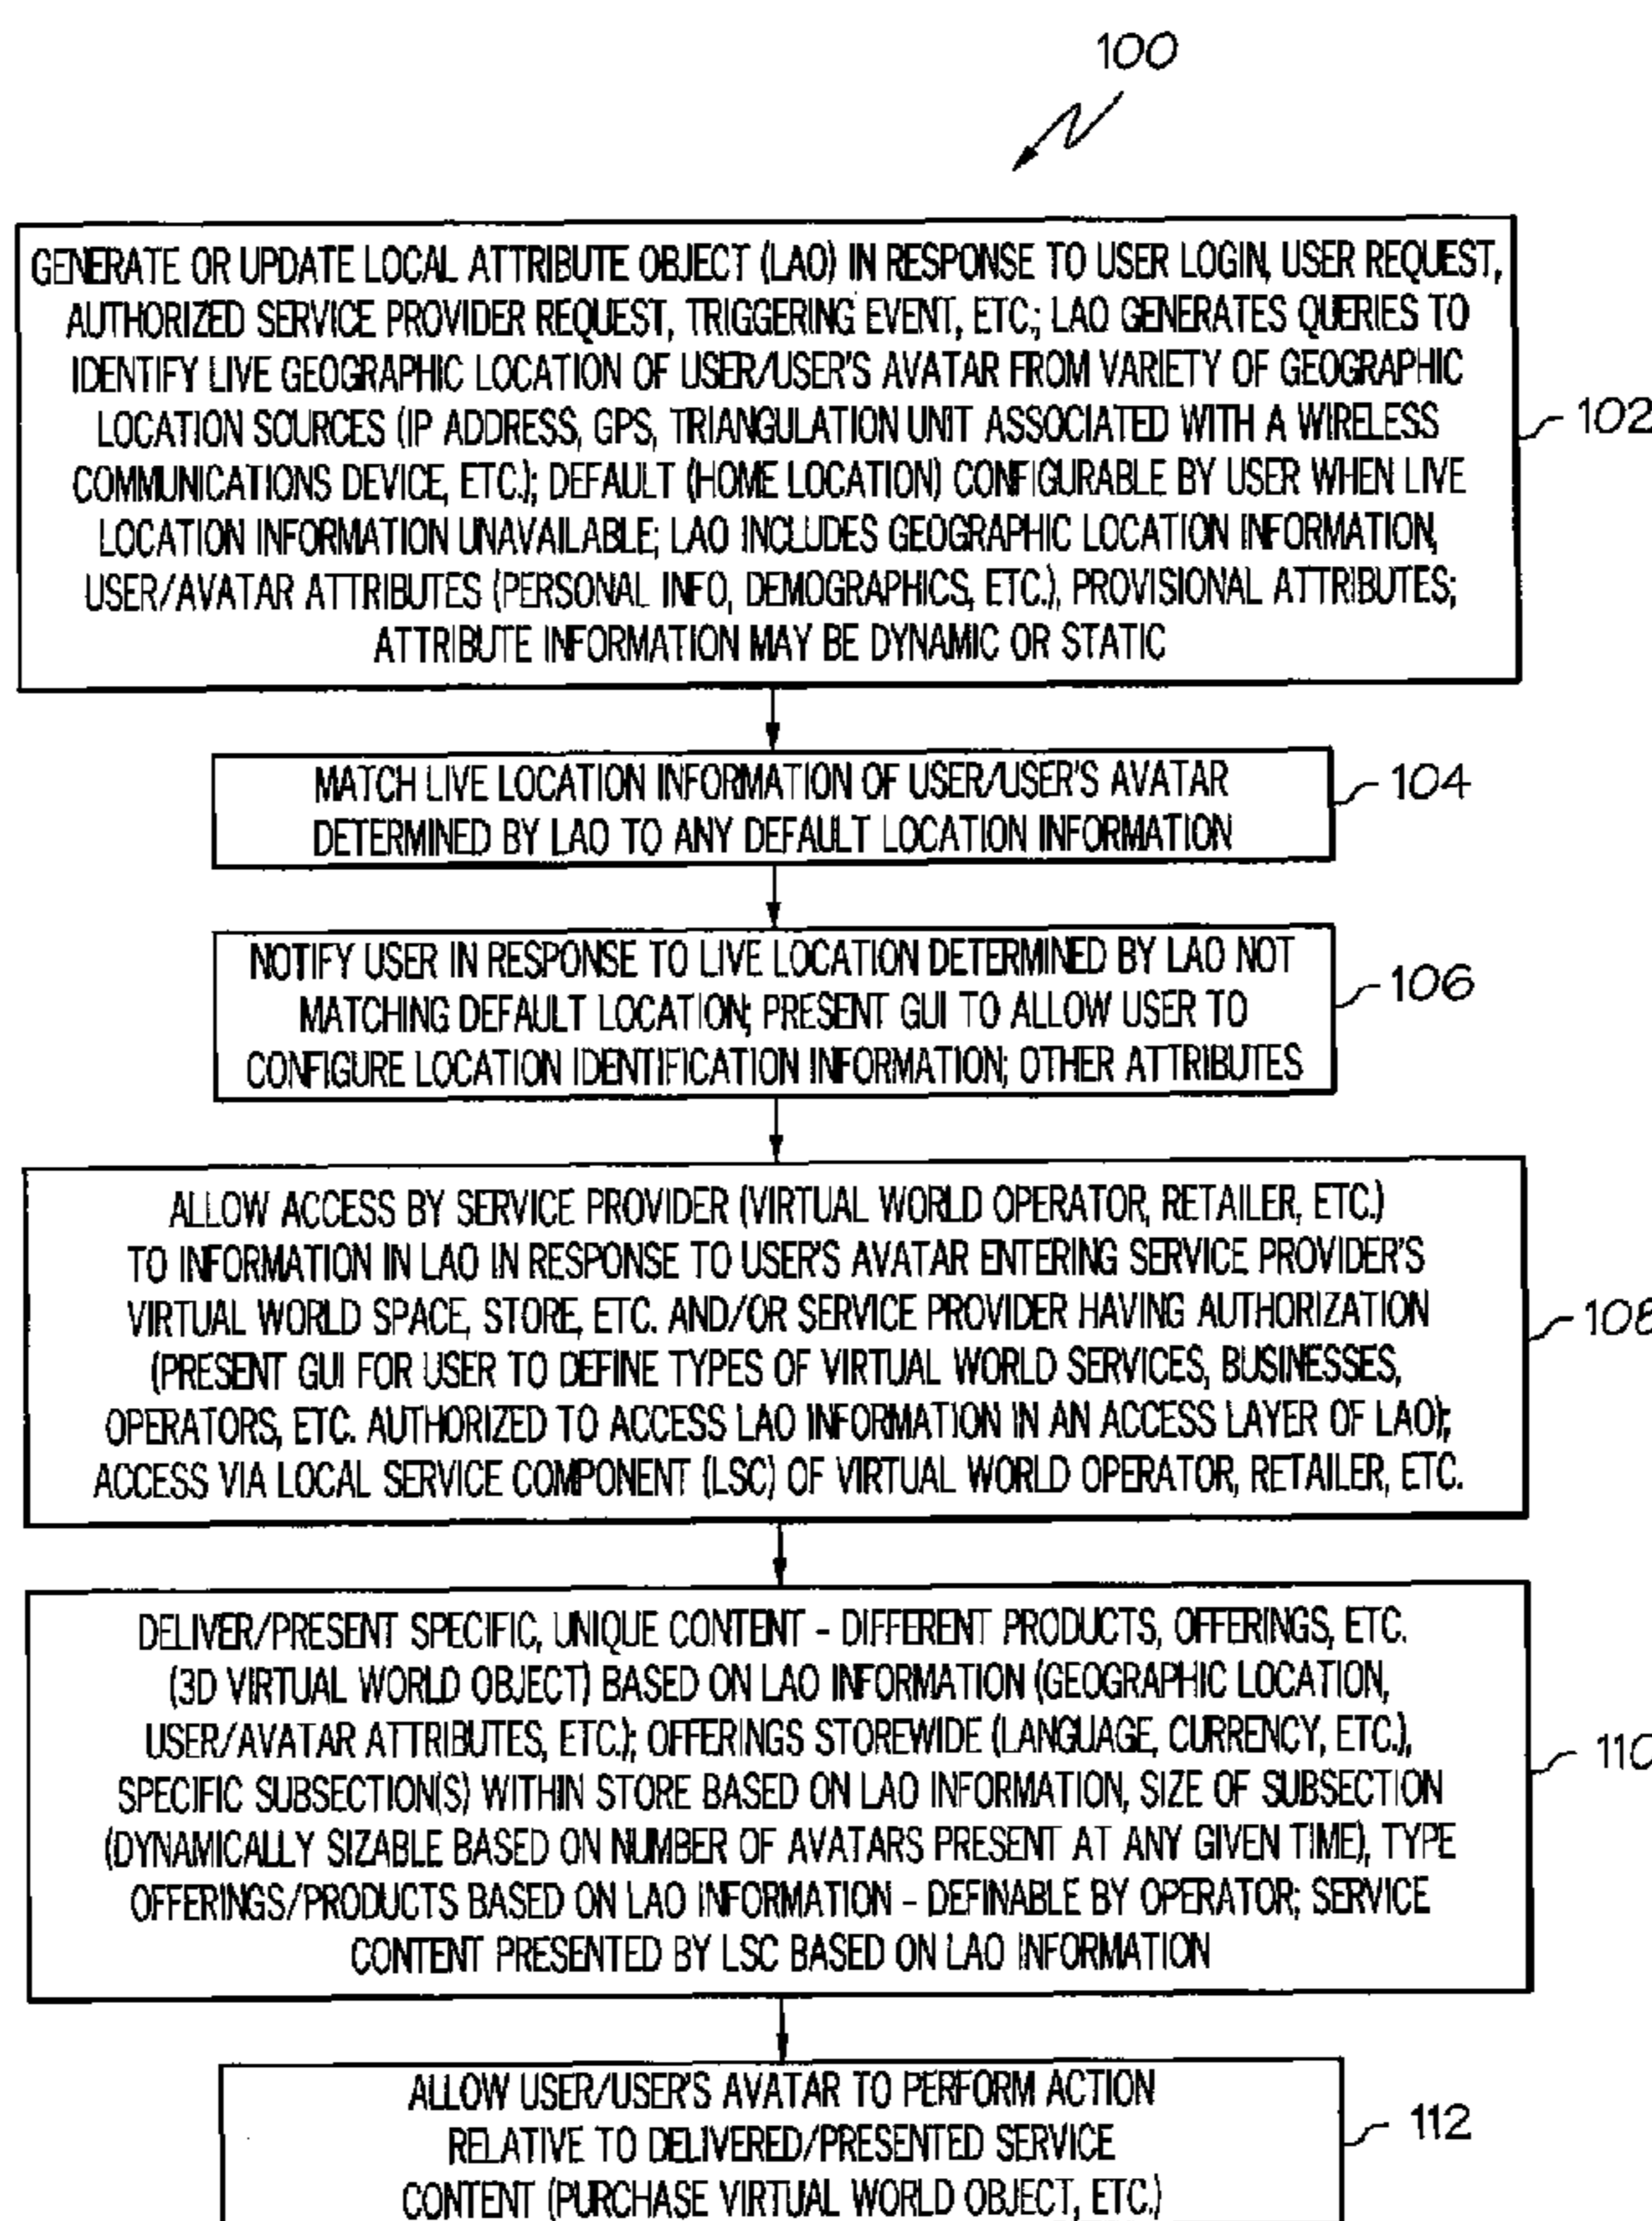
100

GENERATE OR UPDATE LOCAL ATTRIBUTE OBJECT (LAO) IN RESPONSE TO USER LOGIN, USER REQUEST, AUTHORIZED SERVICE PROVIDER REQUEST, TRIGGERING EVENT, ETC.; LAO GENERATES QUERIES TO IDENTIFY LIVE GEOGRAPHIC LOCATION OF USER/USER'S AVATAR FROM VARIETY OF GEOGRAPHIC LOCATION SOURCES (IP ADDRESS, GPS, TRIANGULATION UNIT ASSOCIATED WITH A WIRELESS COMMUNICATIONS DEVICE, ETC.); DEFAULT (HOME LOCATION) CONFIGURABLE BY USER WHEN LIVE LOCATION INFORMATION UNAVAILABLE; LAO INCLUDES GEOGRAPHIC LOCATION INFORMATION, USER/AVATAR ATTRIBUTES (PERSONAL INFO, DEMOGRAPHICS, ETC.), PROVISIONAL ATTRIBUTES; ATTRIBUTE INFORMATION MAY BE DYNAMIC OR STATIC

102

MATCH LIVE LOCATION INFORMATION OF USER/USER'S AVATAR DETERMINED BY LAO TO ANY DEFAULT LOCATION INFORMATION

104

NOTIFY USER IN RESPONSE TO LIVE LOCATION DETERMINED BY LAO NOT MATCHING DEFAULT LOCATION; PRESENT GUI TO ALLOW USER TO CONFIGURE LOCATION IDENTIFICATION INFORMATION; OTHER ATTRIBUTES

106

ALLOW ACCESS BY SERVICE PROVIDER (VIRTUAL WORLD OPERATOR, RETAILER, ETC.) TO INFORMATION IN LAO IN RESPONSE TO USER'S AVATAR ENTERING SERVICE PROVIDER'S VIRTUAL WORLD SPACE, STORE, ETC. AND/OR SERVICE PROVIDER HAVING AUTHORIZATION (PRESENT GUI FOR USER TO DEFINE TYPES OF VIRTUAL WORLD SERVICES, BUSINESSES, OPERATORS, ETC. AUTHORIZED TO ACCESS LAO INFORMATION IN AN ACCESS LAYER OF LAO); ACCESS VIA LOCAL SERVICE COMPONENT (LSC) OF VIRTUAL WORLD OPERATOR, RETAILER, ETC.

108

DELIVER/PRESENT SPECIFIC, UNIQUE CONTENT - DIFFERENT PRODUCTS, OFFERINGS, ETC. (3D VIRTUAL WORLD OBJECT) BASED ON LAO INFORMATION (GEOGRAPHIC LOCATION, USER/AVATAR ATTRIBUTES, ETC.); OFFERINGS STOREWIDE (LANGUAGE, CURRENCY, ETC.), SPECIFIC SUBSECTION(S) WITHIN STORE BASED ON LAO INFORMATION, SIZE OF SUBSECTION (DYNAMICALLY SIZABLE BASED ON NUMBER OF AVATARS PRESENT AT ANY GIVEN TIME), TYPE OFFERINGS/PRODUCTS BASED ON LAO INFORMATION - DEFINABLE BY OPERATOR; SERVICE CONTENT PRESENTED BY LSC BASED ON LAO INFORMATION

110

ALLOW USER/USER'S AVATAR TO PERFORM ACTION RELATIVE TO DELIVERED/PRESENTED SERVICE CONTENT (PURCHASE VIRTUAL WORLD OBJECT, ETC.)

112